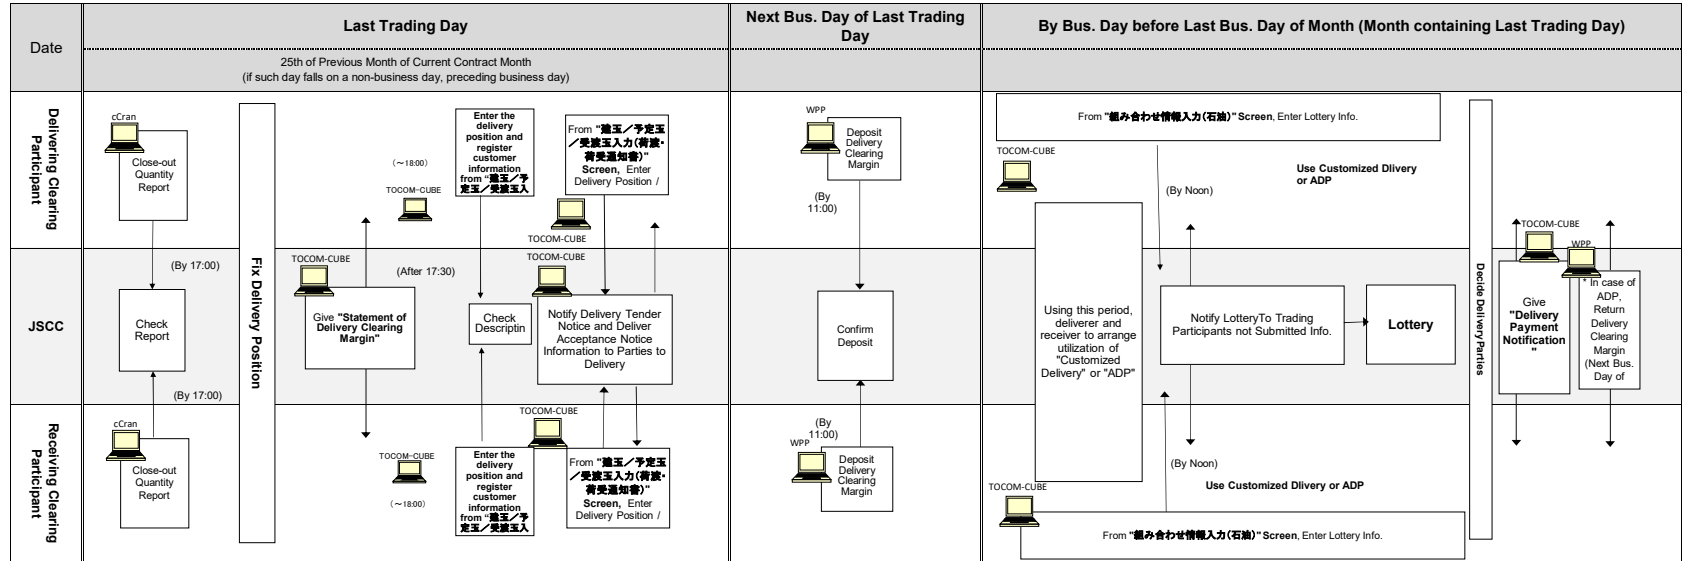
Date

Last Trading Day

25th of Previous Month of Current Contract Month
(if such day falls on a non-business day, preceding business day)

Next Bus. Day of Last Trading Day

By Bus. Day before Last Bus. Day of Month (Month containing Last Trading Day)

Delivering Clearing Participant

cCran

Close-out Quantity Report

(By 17:00)

Fix Delivery Position

(～18:00)

TOCOM-CUBE

Enter the delivery position and register customer information from "建玉／予定玉／受渡玉入

From "建玉／予定玉／受渡玉入力(荷渡・荷受通知書)" Screen, Enter Delivery Position /

TOCOM-CUBE

WPP

Deposit Delivery Clearing Margin

(By 11:00)

From "組み合わせ情報入力(石油)" Screen, Enter Lottery Info.

TOCOM-CUBE

Use Customized Dlivery or ADP

(By Noon)

JSCC

Check Report

(By 17:00)

TOCOM-CUBE

(After 17:30)

Give "Statement of Delivery Clearing Margin"

Check Descriptin

TOCOM-CUBE

Notify Delivery Tender Notice and Deliver Acceptance Notice Information to Parties to Delivery

Confirm Deposit

Using this period, deliverer and receiver to arrange utilization of "Customized Delivery" or "ADP"

Notify LotteryTo Trading Participants not Submitted Info.

Lottery

Decide Delivery Parties

TOCOM-CUBE

WPP

Give "Delivery Payment Notification"

* In case of ADP, Return Delivery Clearing Margin (Next Bus. Day of

Receiving Clearing Participant

cCran

Close-out Quantity Report

TOCOM-CUBE

(～18:00)

Enter the delivery position and register customer information from "建玉／予定玉／受渡玉入

TOCOM-CUBE

From "建玉／予定玉／受渡玉入力(荷渡・荷受通知書)" Screen, Enter Delivery Position /

(By 11:00)

WPP

Deposit Delivery Clearing Margin

(By Noon)

Use Customized Dlivery or ADP

TOCOM-CUBE

From "組み合わせ情報入力(石油)" Screen, Enter Lottery Info.